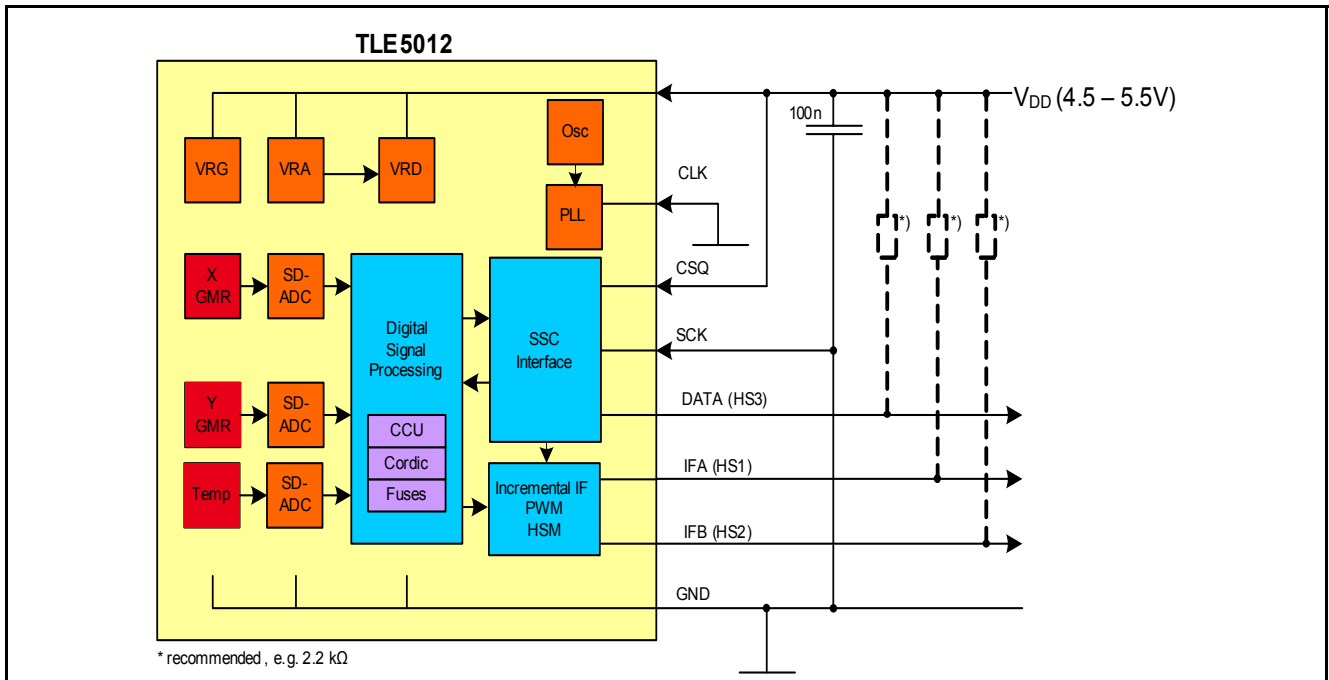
TLE5012

VRG
VRA
VRD
Osc
PLL
X GMR
SD-ADC
Digital Signal Processing
SSC Interface
Y GMR
SD-ADC
CCU
Cordic
Fuses
Temp
SD-ADC
Incremental IF PWM HSM

$V_{DD}$ (4.5 – 5.5V)
100n
CLK
*)
*)
*)
CSQ
SCK
DATA (HS3)
IFA (HS1)
IFB (HS2)
GND

* recommended , e.g. 2.2 kΩ